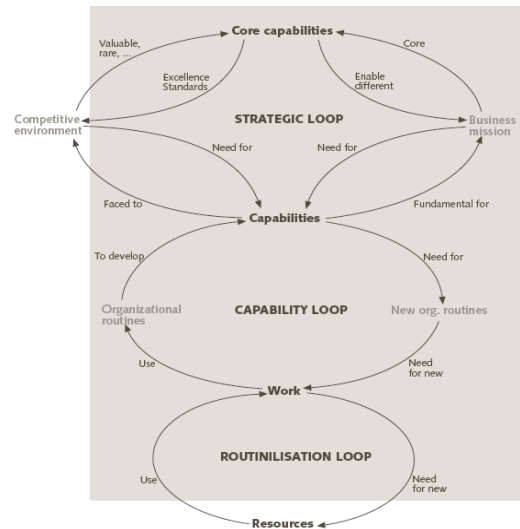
Core capabilities

Valuable, rare, ...

Core

Excellence Standards

Enable different

Competitive environment

STRATEGIC LOOP

Business mission

Need for

Need for

Faced to

Capabilities

Fundamental for

To develop

Need for

Organizational routines

CAPABILITY LOOP

New org. routines

Use

Need for new

Work

ROUTINILISATION LOOP

Use

Need for new

Resources